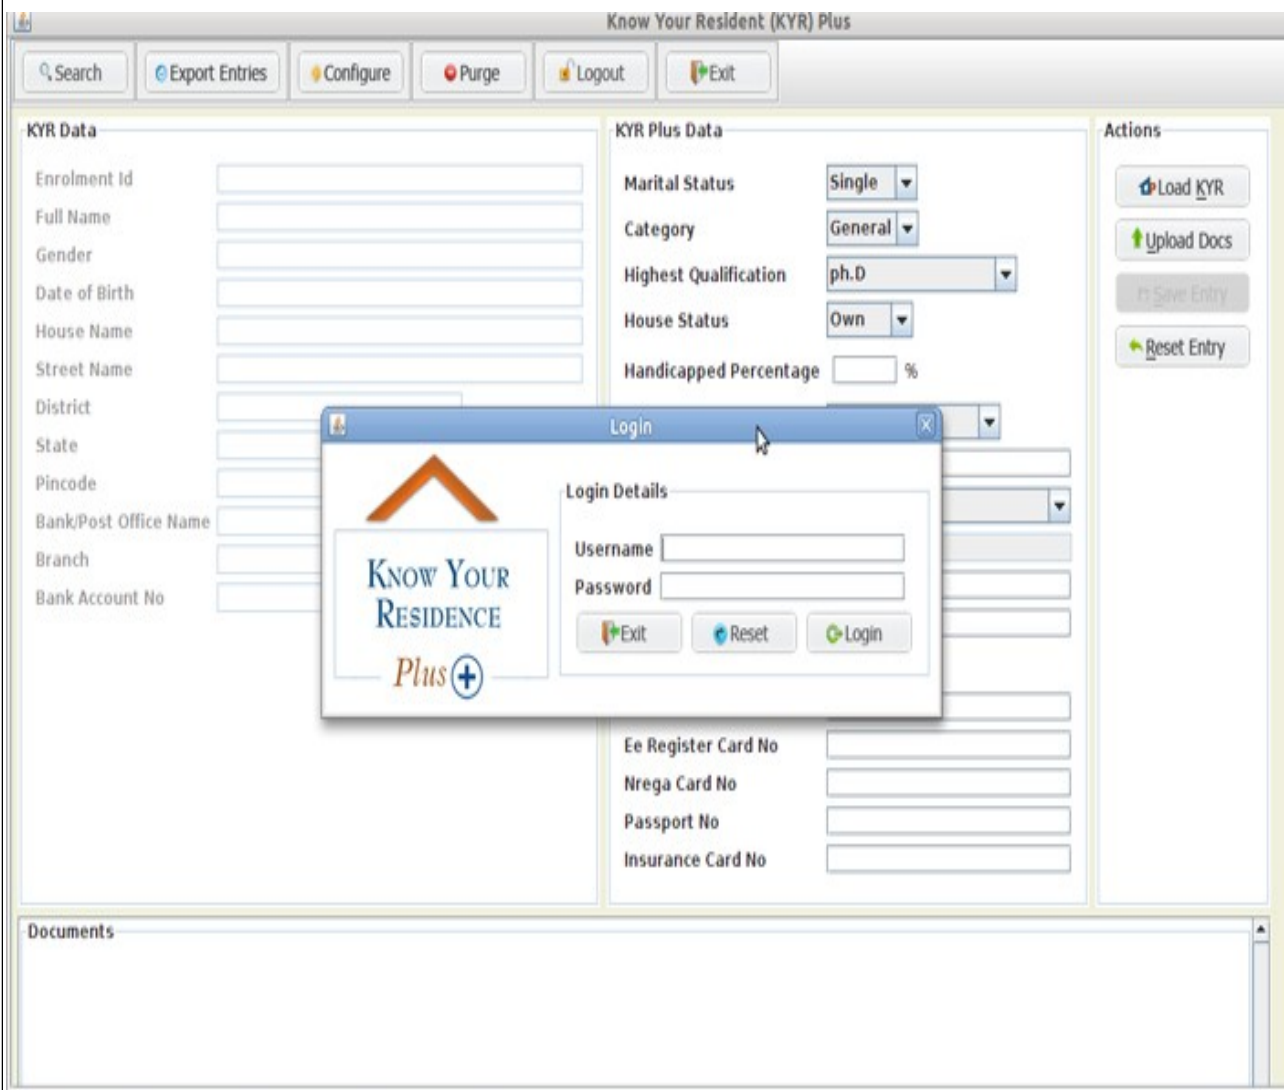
Know Your Resident (KYR) Plus

Search | Export Entries | Configure | Purge | Logout | Exit

KYR Data

Enrolment Id

Full Name

Gender

Date of Birth

House Name

Street Name

District

State

Pincode

Bank/Post Office Name

Branch

Bank Account No

KYR Plus Data

Marital Status: Single

Category: General

Highest Qualification: ph.D

House Status: Own

Handicapped Percentage %

Ee Register Card No

Nrega Card No

Passport No

Insurance Card No

Actions

Load KYR

Upload Docs

Save Entry

Reset Entry

Login

KNOW YOUR RESIDENCE Plus

Login Details

Username

Password

Exit | Reset | Login

Documents